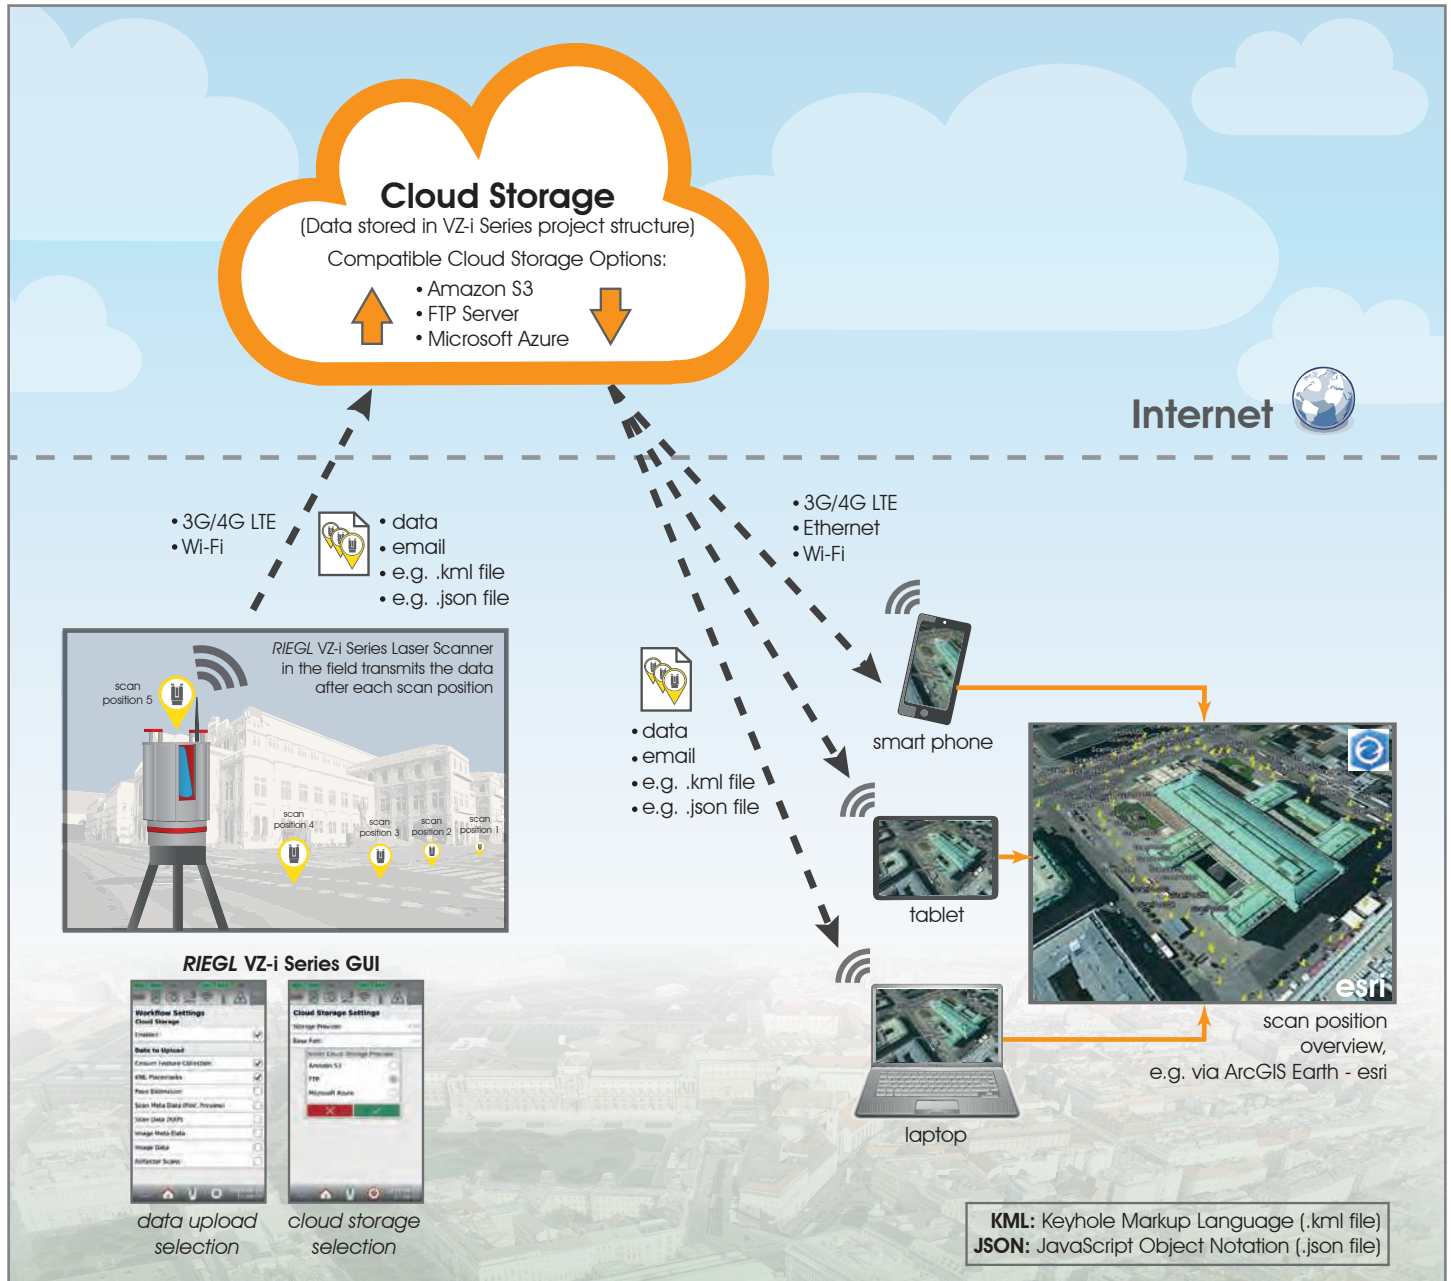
Cloud Storage
(Data stored in VZ-i Series project structure)
Compatible Cloud Storage Options:
• Amazon S3
• FTP Server
• Microsoft Azure

Internet

• 3G/4G LTE
• Wi-Fi

• data
• email
• e.g. .kml file
• e.g. .json file

• 3G/4G LTE
• Ethernet
• Wi-Fi

RIEGL VZ-i Series Laser Scanner in the field transmits the data after each scan position

scan position 5
scan position 4
scan position 3
scan position 2
scan position 1

• data
• email
• e.g. .kml file
• e.g. .json file

smart phone

tablet

laptop

esri

scan position overview, e.g. via ArcGIS Earth - esri

RIEGL VZ-i Series GUI

Workflow Settings
Cloud Storage
Data to Upload

Cloud Storage Settings
Amazon S3
FTP
Microsoft Azure

data upload selection

cloud storage selection

KML: Keyhole Markup Language (.kml file)
JSON: JavaScript Object Notation (.json file)